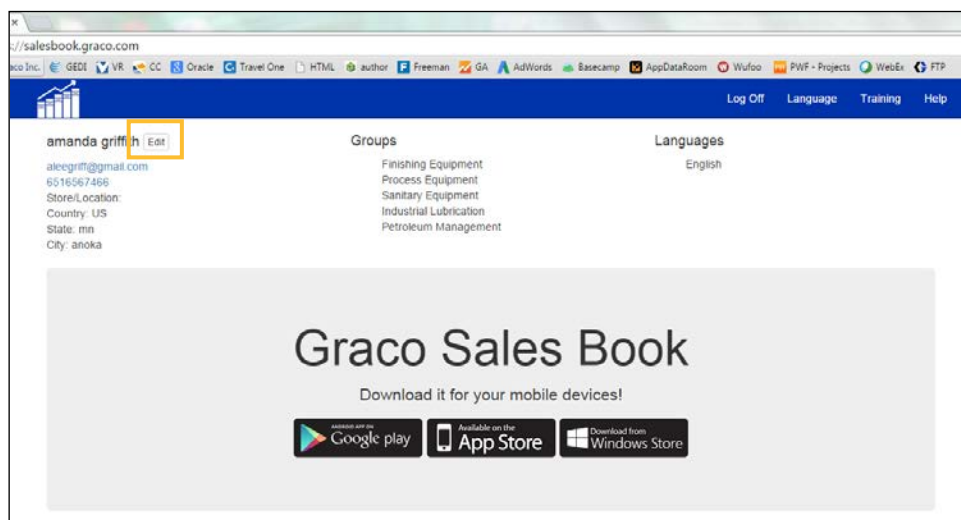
×

://salesbook.graco.com

aco Inc. GEDI VR CC Oracle Travel One HTML author Freeman GA AdWords Basecamp AppDataRoom Wufoo PWF - Projects WebEx FTP

Log Off Language Training Help

amanda griffith Edit

aleegriff@gmail.com
6516567466
Store/Location:
Country: US
State: mn
City: anoka

Groups

Finishing Equipment
Process Equipment
Sanitary Equipment
Industrial Lubrication
Petroleum Management

Languages

English

Graco Sales Book

Download it for your mobile devices!

ANDROID APP ON Google play

Available on the App Store

Download from Windows Store